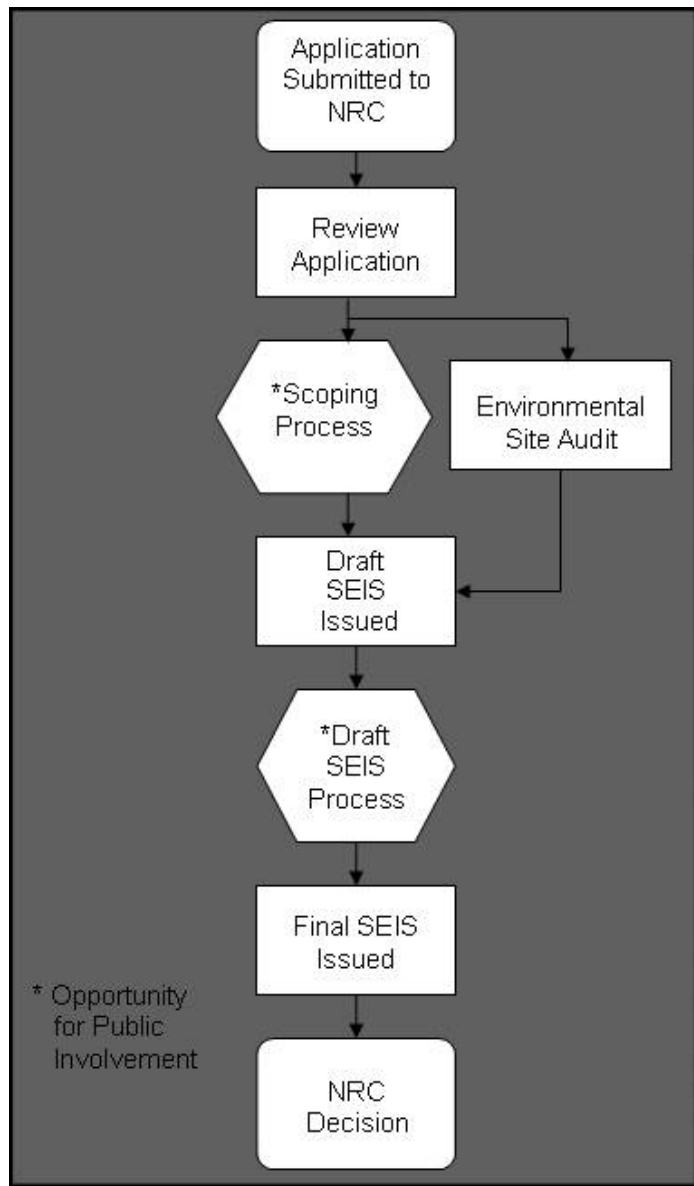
Application Submitted to NRC

Review Application

*Scoping Process

Environmental Site Audit

Draft SEIS Issued

*Draft SEIS Process

Final SEIS Issued

* Opportunity for Public Involvement

NRC Decision